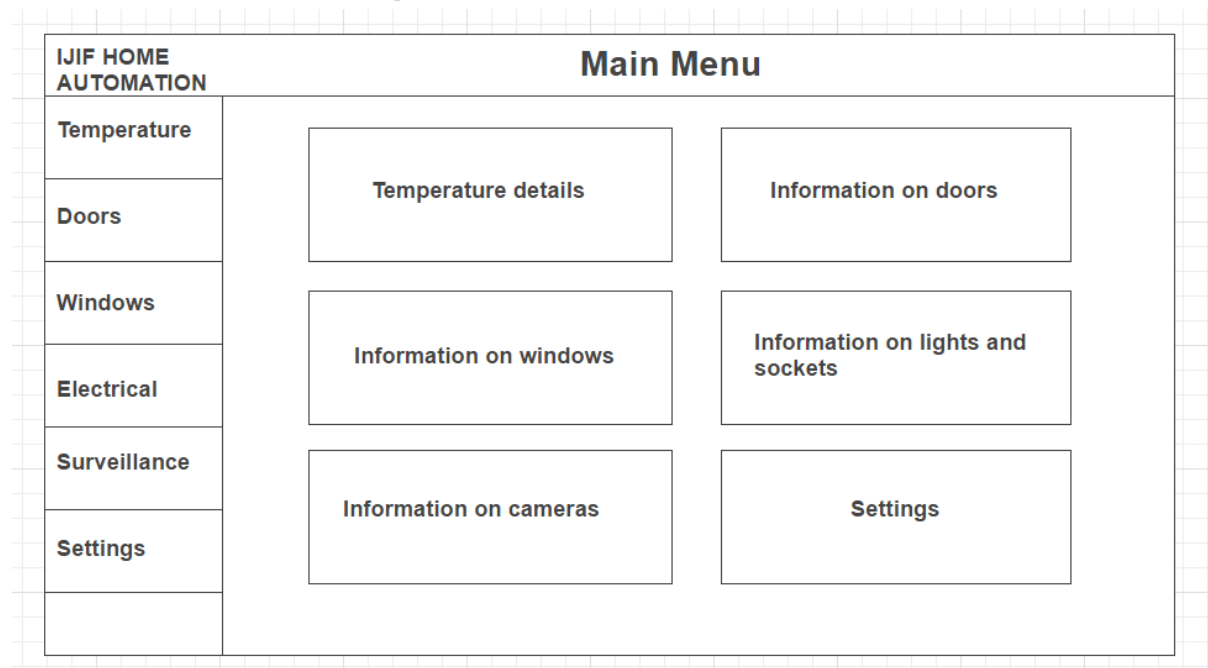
IJIF HOME AUTOMATION

Main Menu

Temperature

Doors

Windows

Electrical

Surveillance

Settings

Temperature details

Information on doors

Information on windows

Information on lights and sockets

Information on cameras

Settings